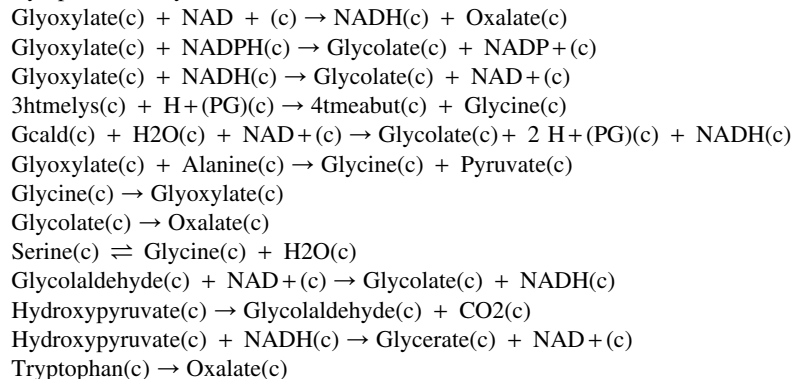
Glyoxylate(c) + NAD + (c) → NADH(c) + Oxalate(c)
Glyoxylate(c) + NADPH(c) → Glycolate(c) + NADP+(c)
Glyoxylate(c) + NADH(c) → Glycolate(c) + NAD+(c)
3htmelys(c) + H+(PG)(c) → 4tmeabut(c) + Glycine(c)
Gcald(c) + H2O(c) + NAD+(c) → Glycolate(c) + 2 H+(PG)(c) + NADH(c)
Glyoxylate(c) + Alanine(c) → Glycine(c) + Pyruvate(c)
Glycine(c) → Glyoxylate(c)
Glycolate(c) → Oxalate(c)
Serine(c) ⇌ Glycine(c) + H2O(c)
Glycolaldehyde(c) + NAD+(c) → Glycolate(c) + NADH(c)
Hydroxypyruvate(c) → Glycolaldehyde(c) + CO2(c)
Hydroxypyruvate(c) + NADH(c) → Glycerate(c) + NAD+(c)
Tryptophan(c) → Oxalate(c)